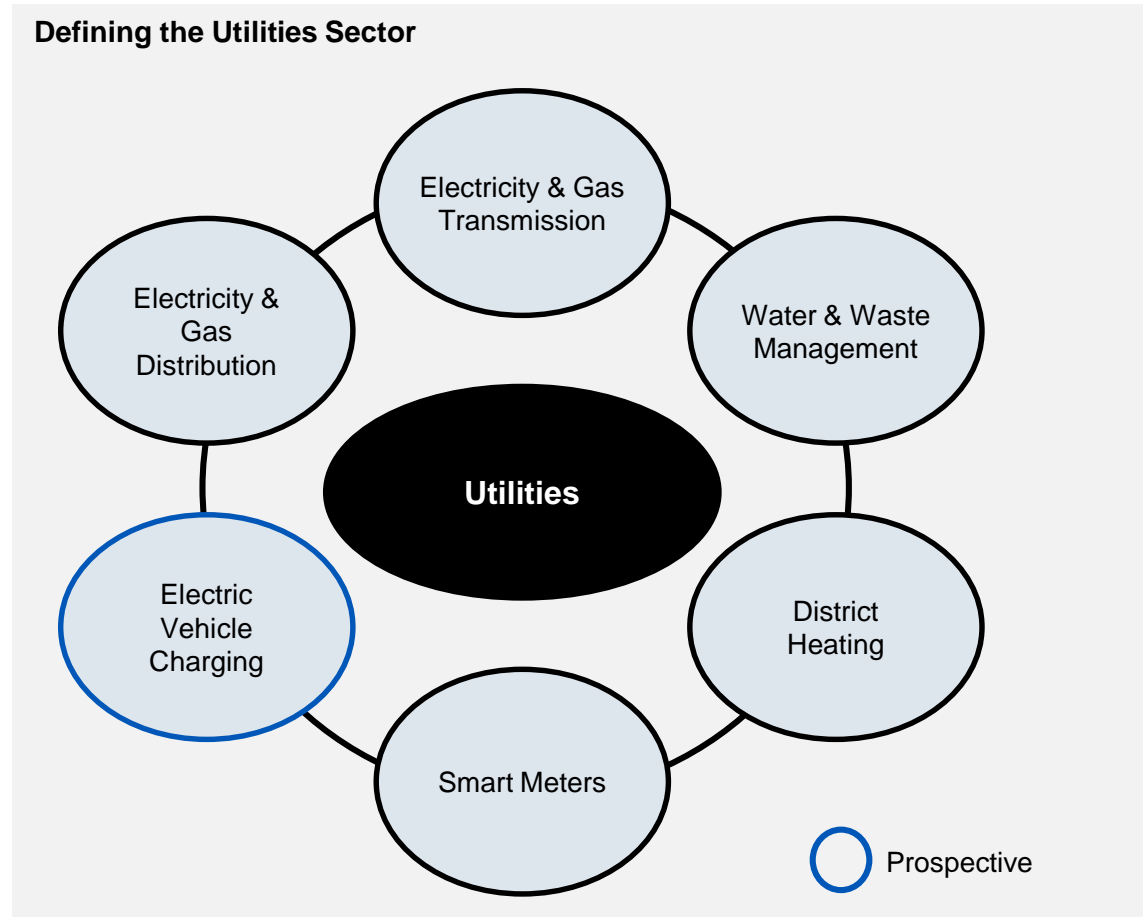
Defining the Utilities Sector

Electricity & Gas Transmission

Electricity & Gas Distribution

Water & Waste Management

Utilities

Electric Vehicle Charging

District Heating

Smart Meters

Prospective